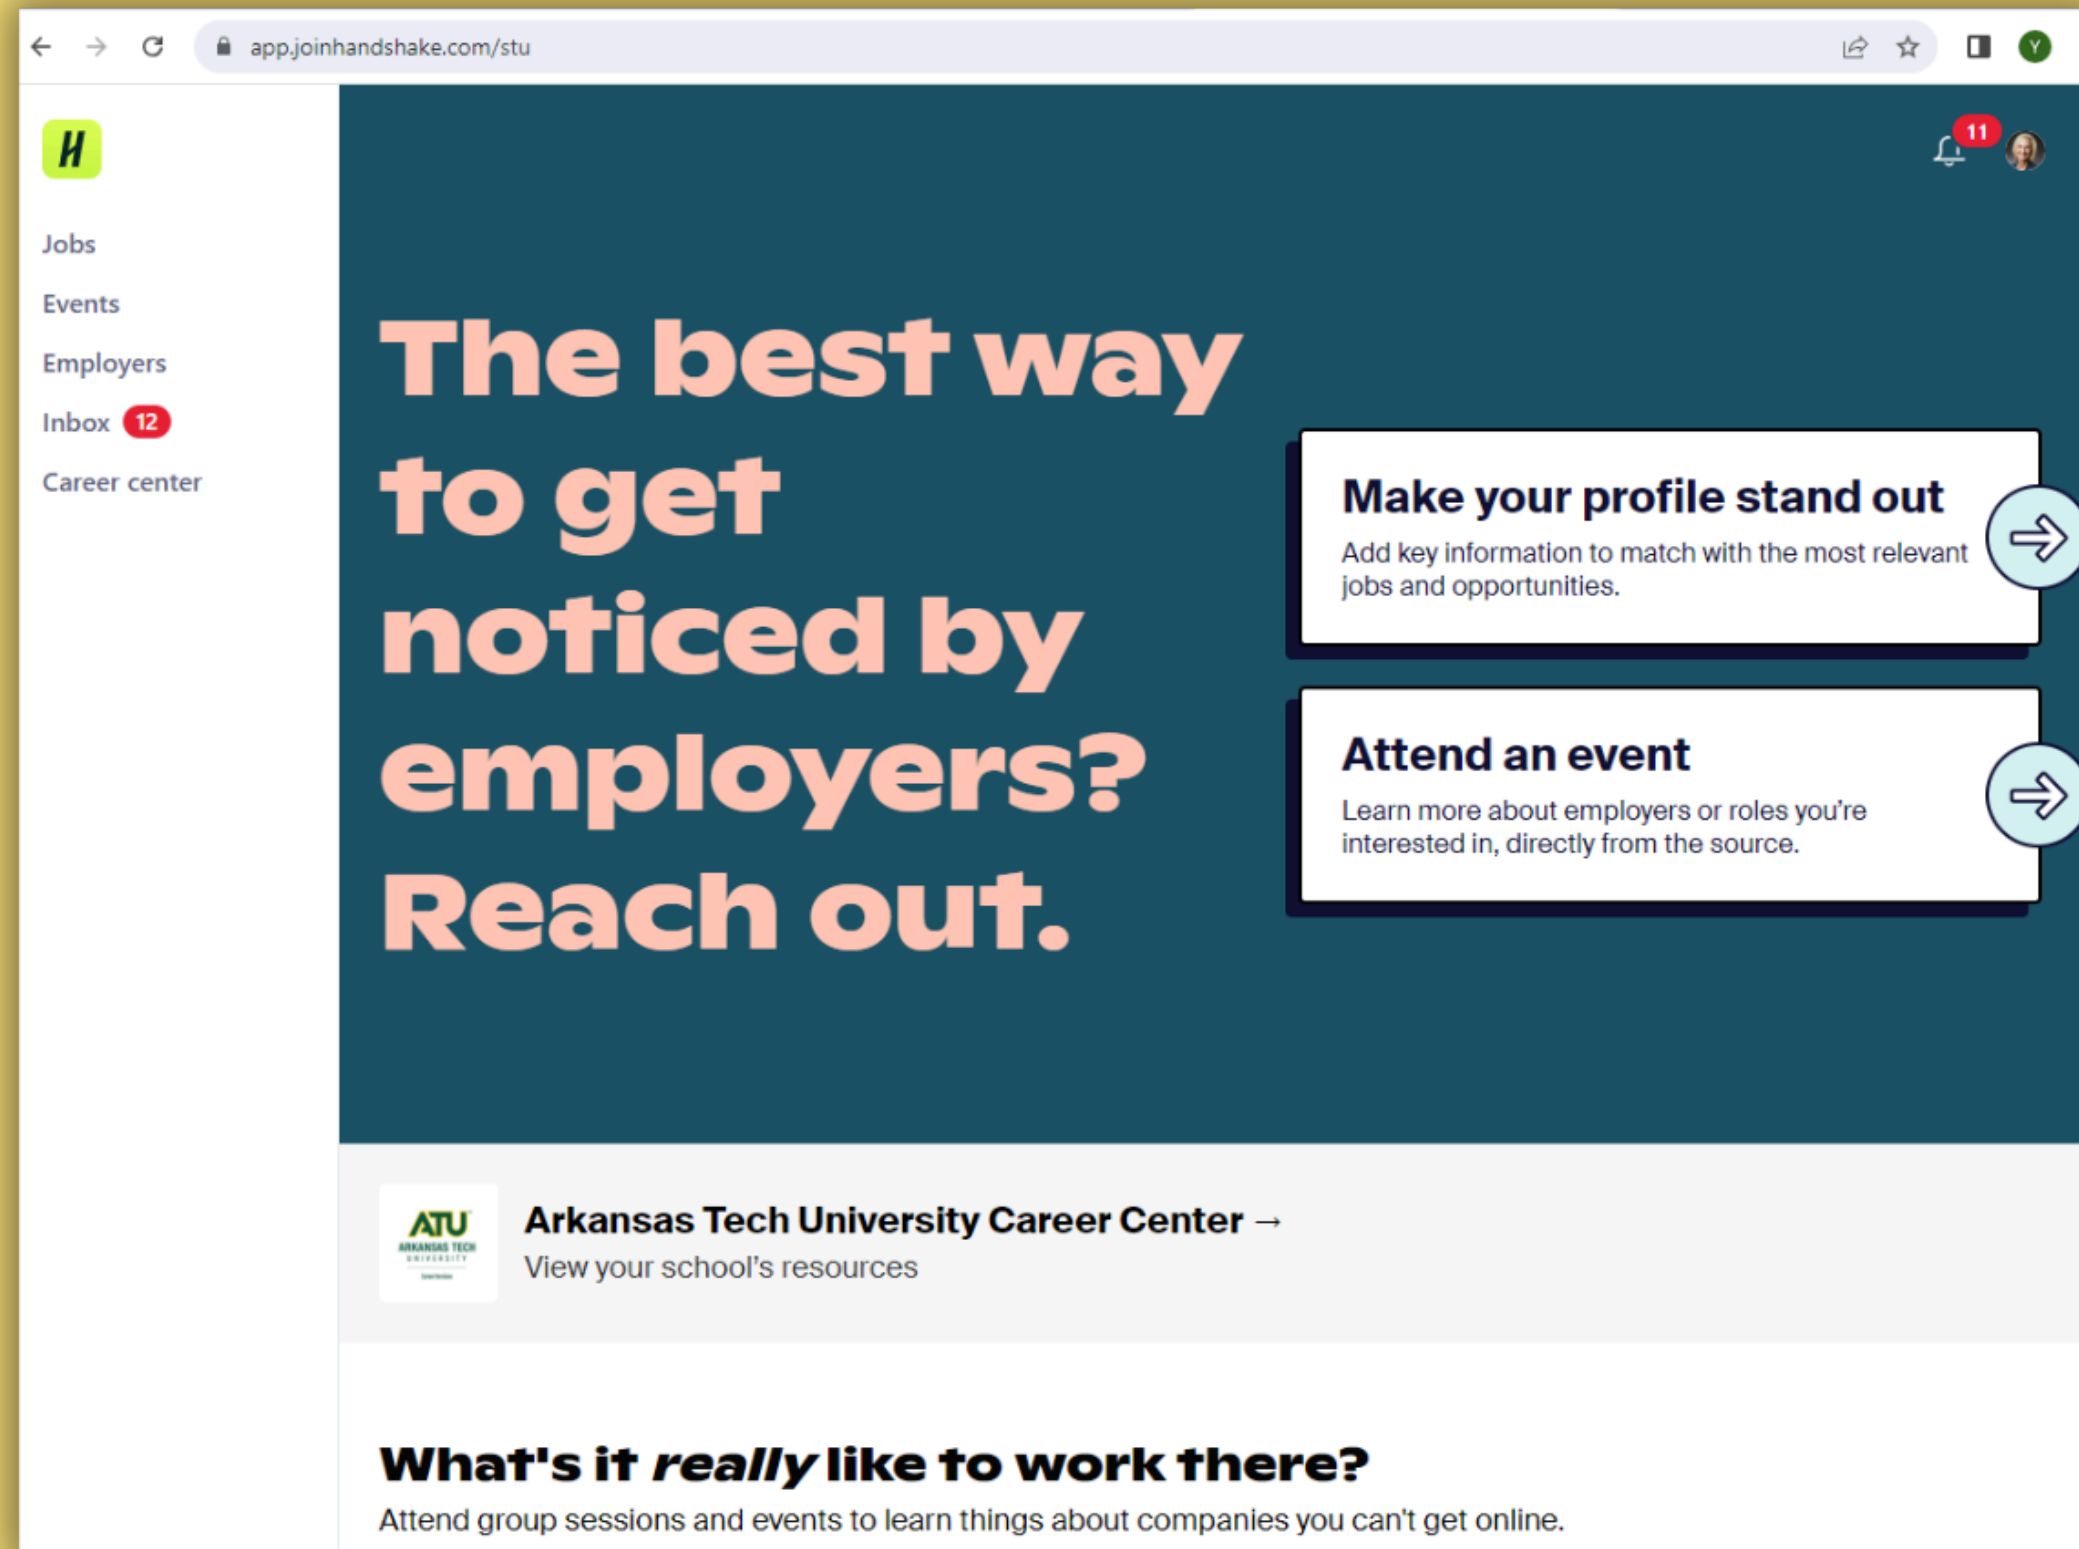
app.joinhandshake.com/stu

Y

H

Jobs

Events

Employers

Inbox 12

Career center

11

The best way to get noticed by employers? Reach out.

Make your profile stand out

Add key information to match with the most relevant jobs and opportunities.

Attend an event

Learn more about employers or roles you're interested in, directly from the source.

ATU ARKANSAS TECH UNIVERSITY

Arkansas Tech University Career Center →

View your school's resources

What's it *really* like to work there?

Attend group sessions and events to learn things about companies you can't get online.